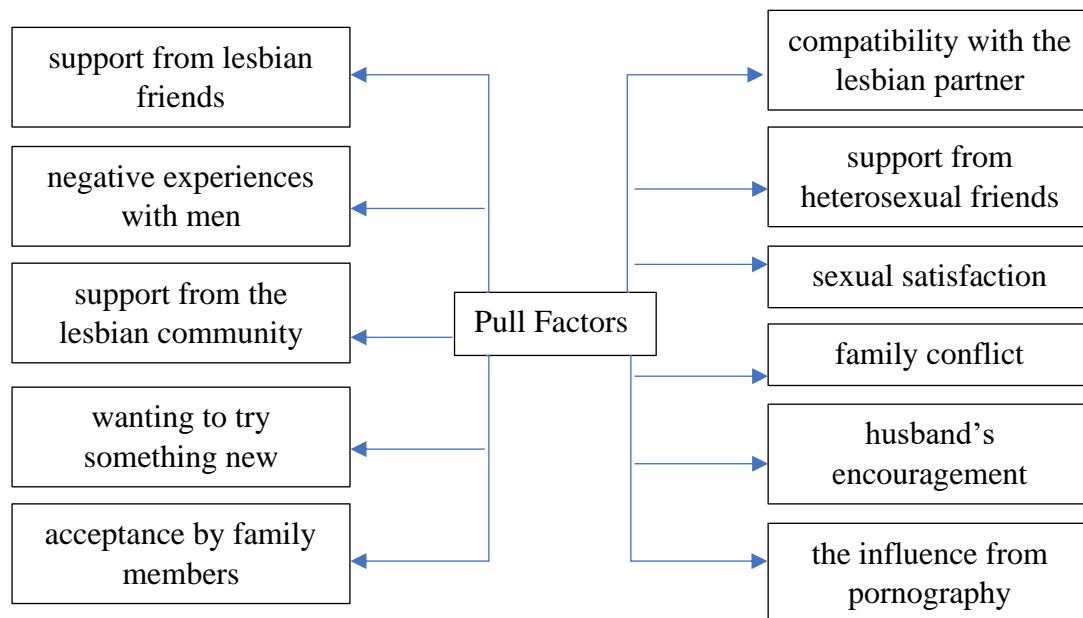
Pull Factors

support from lesbian friends

negative experiences with men

support from the lesbian community

wanting to try something new

acceptance by family members

compatibility with the lesbian partner

support from heterosexual friends

sexual satisfaction

family conflict

husband’s encouragement

the influence from pornography